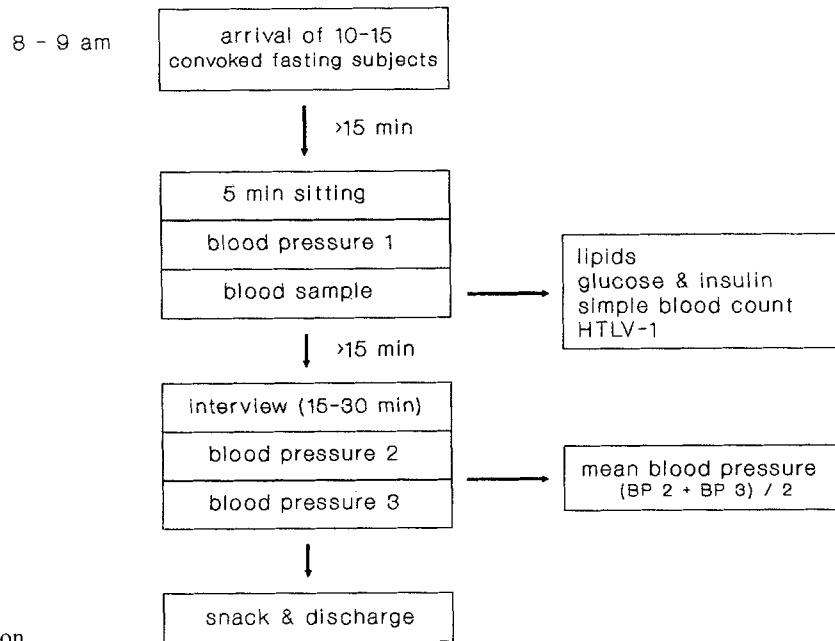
8 - 9 am

arrival of 10-15 convoked fasting subjects

>15 min

5 min sitting

blood pressure 1

blood sample

lipids
glucose & insulin
simple blood count
HTLV-1

>15 min

interview (15-30 min)

blood pressure 2

blood pressure 3

mean blood pressure
(BP 2 + BP 3) / 2

snack & discharge

on